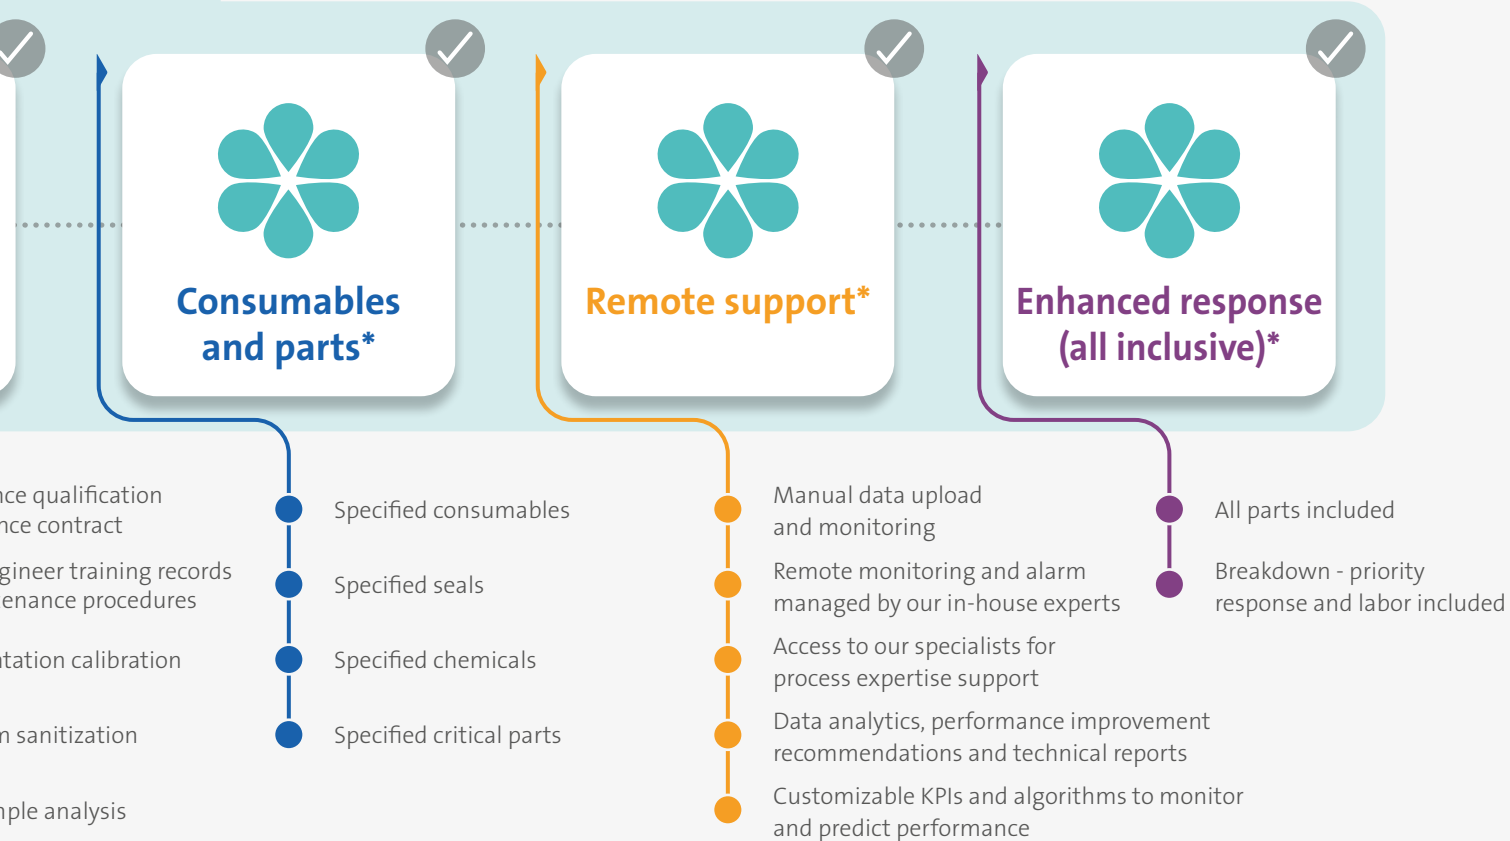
Consumables and parts*

Remote support*

Enhanced response (all inclusive)*

nce qualification
nce contract

gineer training records
enance procedures

tation calibration

n sanitization

nple analysis

Specified consumables

Specified seals

Specified chemicals

Specified critical parts

Manual data upload and monitoring

Remote monitoring and alarm managed by our in-house experts

Access to our specialists for process expertise support

Data analytics, performance improvement recommendations and technical reports

Customizable KPIs and algorithms to monitor and predict performance

All parts included

Breakdown - priority response and labor included